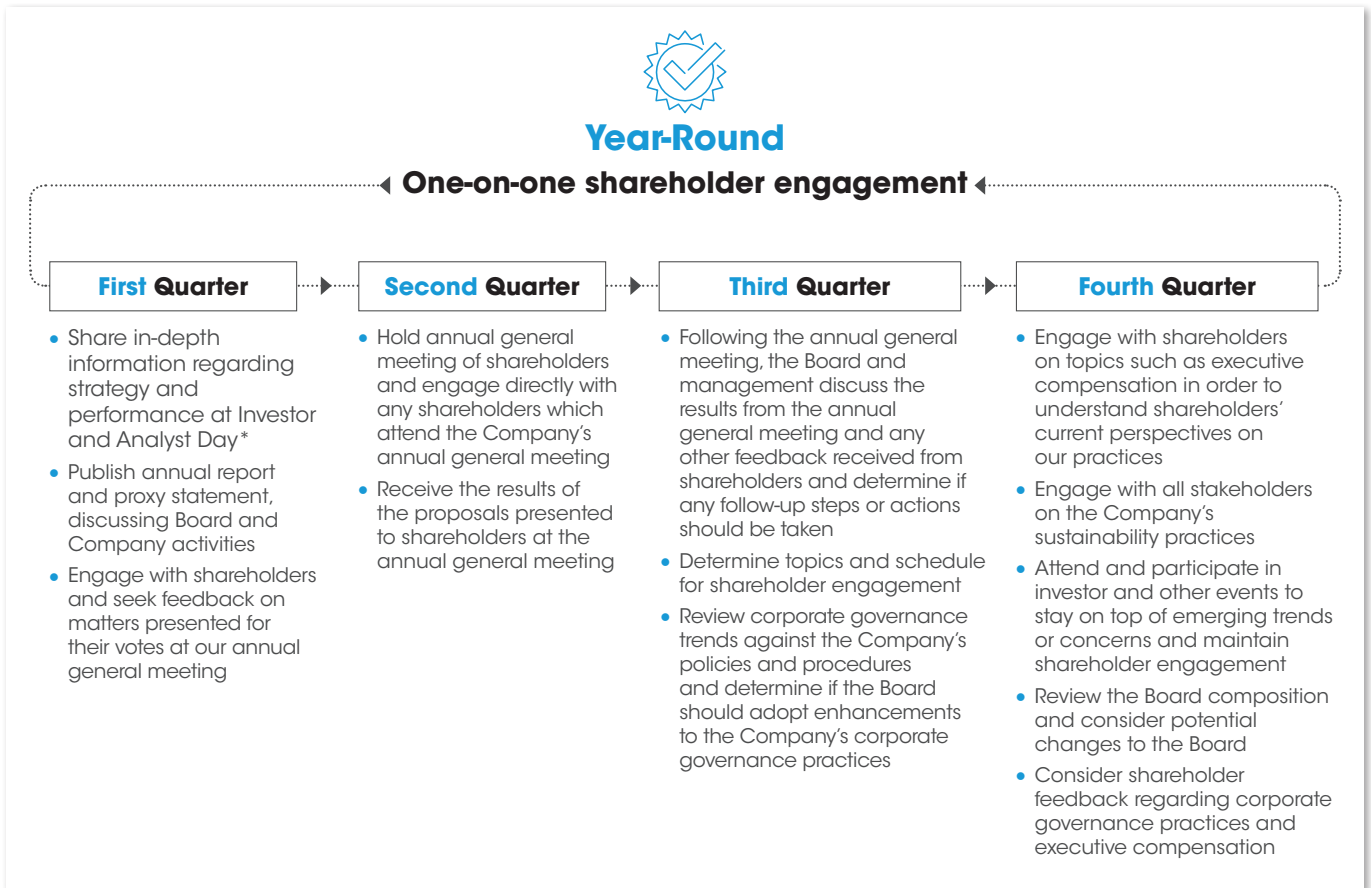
Year-Round

One-on-one shareholder engagement

First Quarter

- Share in-depth information regarding strategy and performance at Investor and Analyst Day*
- Publish annual report and proxy statement, discussing Board and Company activities
- Engage with shareholders and seek feedback on matters presented for their votes at our annual general meeting

Second Quarter

- Hold annual general meeting of shareholders and engage directly with any shareholders which attend the Company's annual general meeting
- Receive the results of the proposals presented to shareholders at the annual general meeting

Third Quarter

- Following the annual general meeting, the Board and management discuss the results from the annual general meeting and any other feedback received from shareholders and determine if any follow-up steps or actions should be taken
- Determine topics and schedule for shareholder engagement
- Review corporate governance trends against the Company's policies and procedures and determine if the Board should adopt enhancements to the Company's corporate governance practices

Fourth Quarter

- Engage with shareholders on topics such as executive compensation in order to understand shareholders' current perspectives on our practices
- Engage with all stakeholders on the Company's sustainability practices
- Attend and participate in investor and other events to stay on top of emerging trends or concerns and maintain shareholder engagement
- Review the Board composition and consider potential changes to the Board
- Consider shareholder feedback regarding corporate governance practices and executive compensation